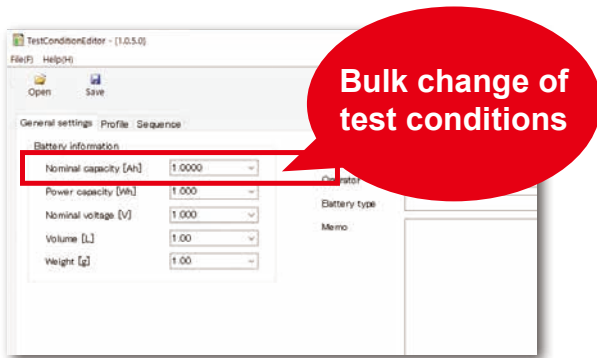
TestConditionEditor - [1.0.5.0]
File(F) Help(H)
Open Save

Bulk change of test conditions

General settings Profile Sequence
Battery information
Nominal capacity [Ah] 1.0000
Power capacity [Wh] 1.000
Nominal voltage [V] 1.000
Volume [L] 1.00
Weight [g] 1.00

Operator
Battery type
Memo